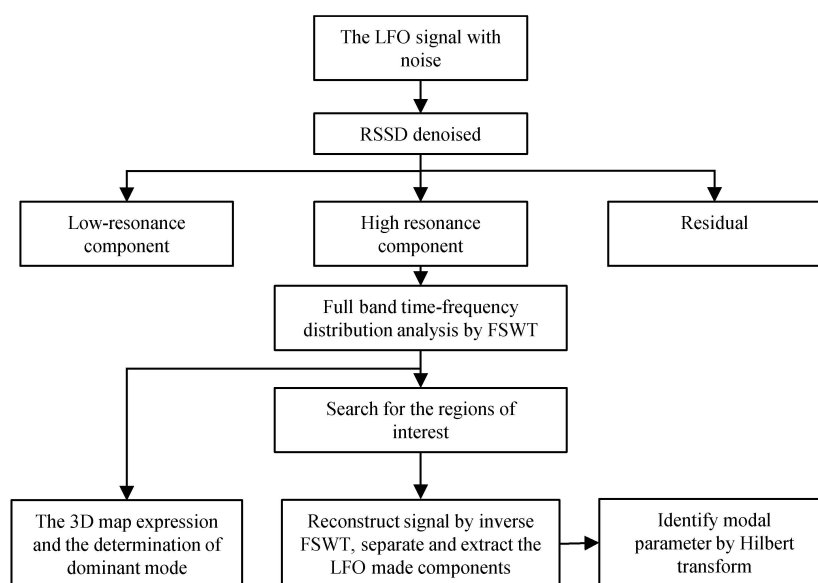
The LFO signal with noise

RSSD denoised

Low-resonance component

High resonance component

Residual

Full band time-frequency distribution analysis by FSWT

Search for the regions of interest

The 3D map expression and the determination of dominant mode

Reconstruct signal by inverse FSWT, separate and extract the LFO made components

Identify modal parameter by Hilbert transform